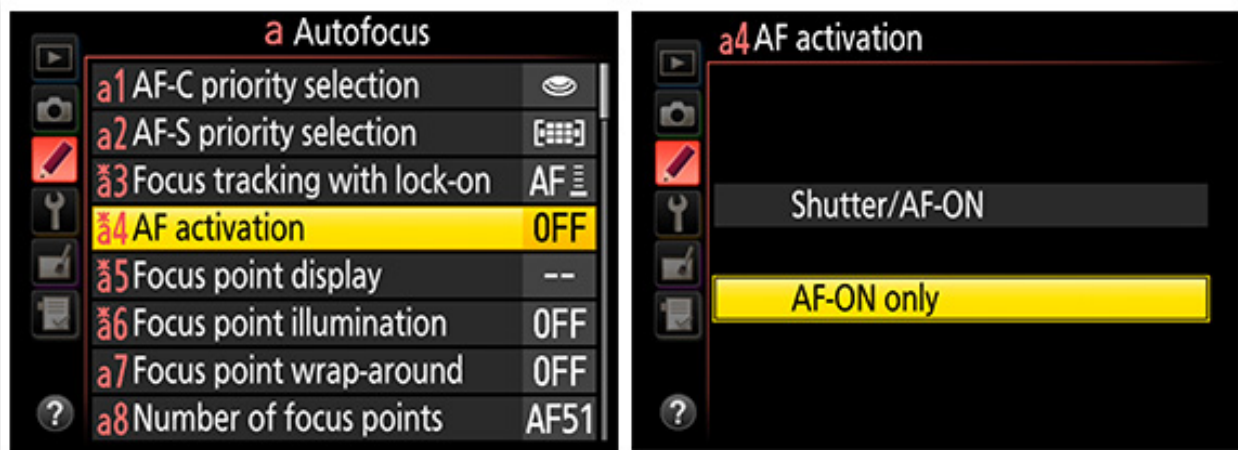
a Autofocus

a1 AF-C priority selection

a2 AF-S priority selection

*a3 Focus tracking with lock-on AF

*a4 AF activation OFF

*a5 Focus point display --

*a6 Focus point illumination OFF

a7 Focus point wrap-around OFF

a8 Number of focus points AF51

?

a4 AF activation

Shutter/AF-ON

AF-ON only

?